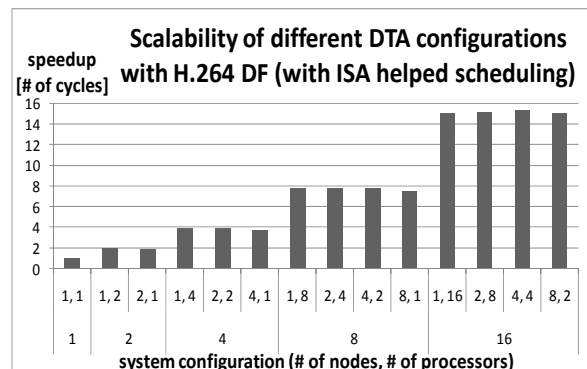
Scalability of different DTA configurations with H.264 DF (with ISA helped scheduling)

speedup [# of cycles]

16
14
12
10
8
6
4
2
0

1, 1 | 1, 2 | 2, 1 | 1, 4 | 2, 2 | 4, 1 | 1, 8 | 2, 4 | 4, 2 | 8, 1 | 1, 16 | 2, 8 | 4, 4 | 8, 2

1 | 2 | 4 | 8 | 16

system configuration (# of nodes, # of processors)